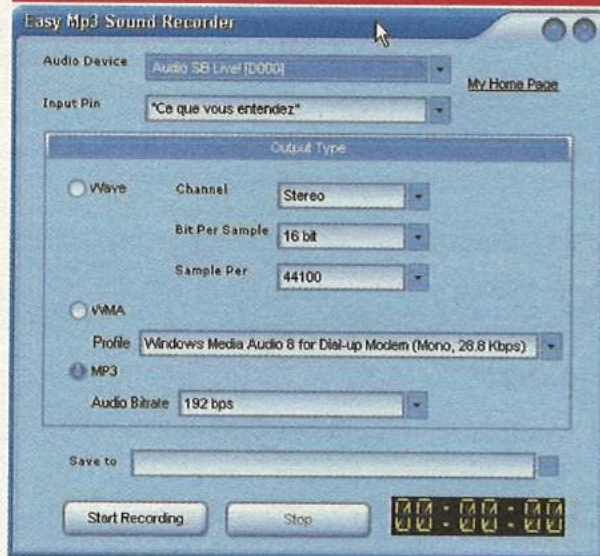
Easy Mp3 Sound Recorder

Audio Device
Audio SB Live! [D000]
My Home Page
Input Pin
"Ce que vous entendez"

Output Type

Wave
Channel
Stereo
Bit Per Sample
16 bit
Sample Per
44100

WMA
Profile
Windows Media Audio 8 for Dial-up Modem (Mono, 28.8 Kbps)

MP3
Audio Bitrate
192 bps

Save to

Start Recording
Stop
00:00:00